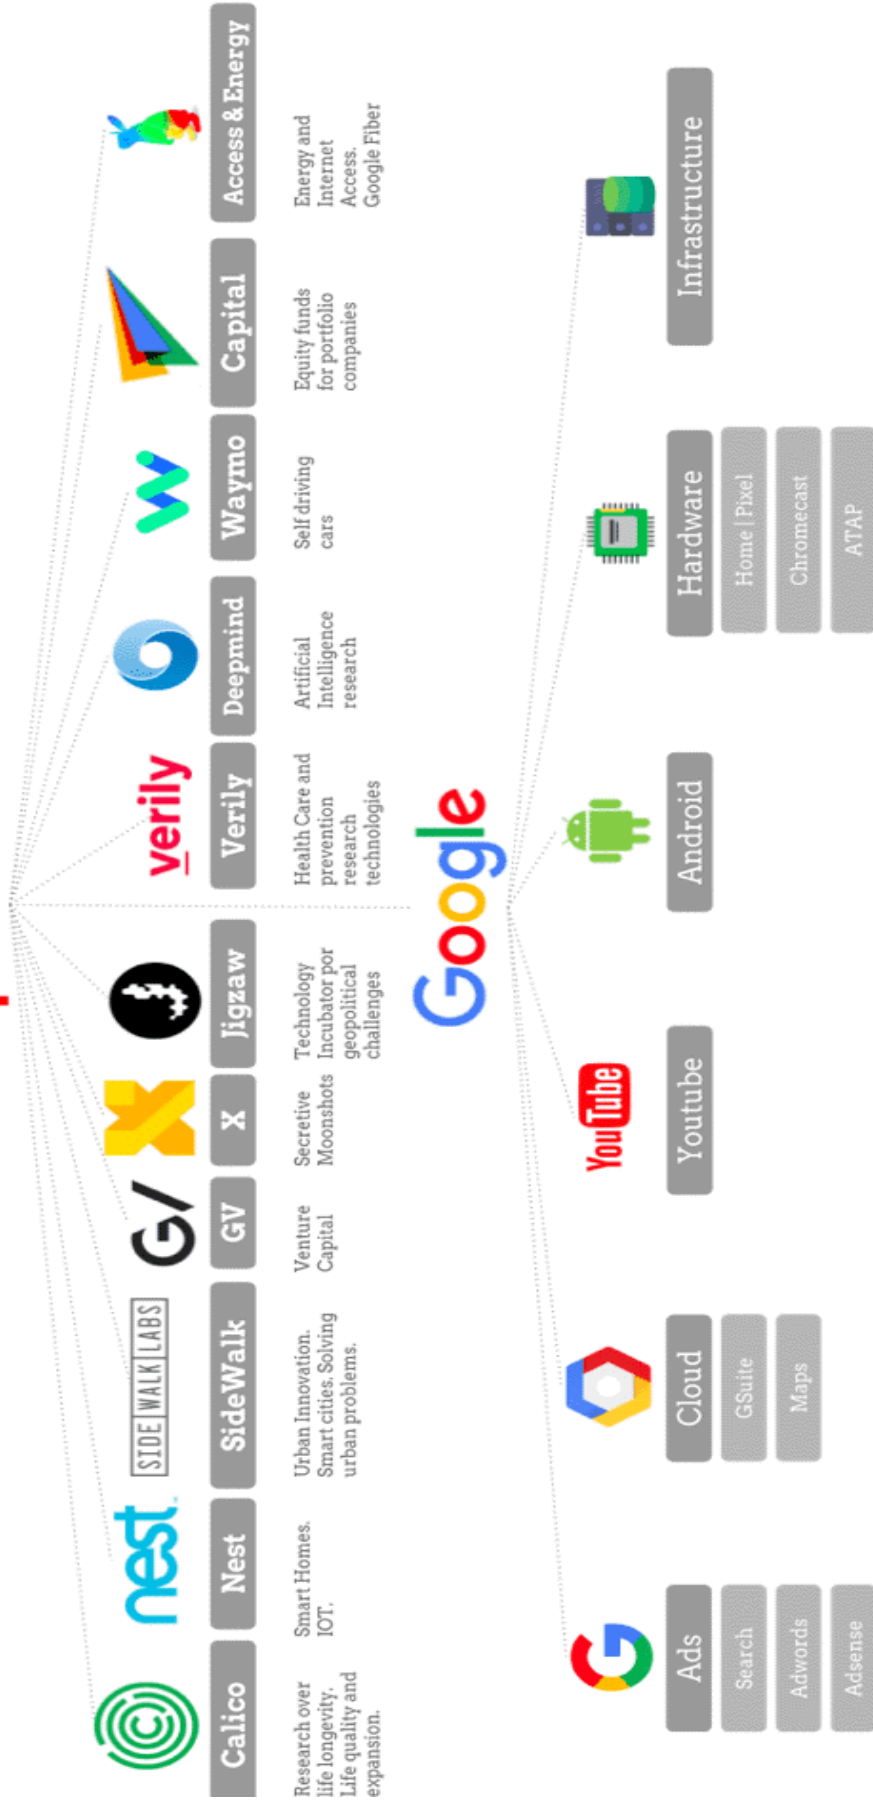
Access & Energy
Energy and Internet Access. Google Fiber

Capital
Equity funds for portfolio companies

Waymo
Self driving cars

Deepmind
Artificial Intelligence research

verily
Verily
Health Care and prevention research technologies

Jigzaw
Technology Incubator por geopolitical challenges

X
Secretive Moonshots

GV
Venture Capital

SIDE WALK LABS
SideWalk
Urban Innovation. Smart cities. Solving urban problems.

nest
Nest
Smart Homes. IOT.

Calico
Research over life longevity. Life quality and expansion.

Google

Infrastructure

Hardware
Home | Pixel
Chromecast
ATAP

Android

YouTube
Youtube

Cloud
GSuite
Maps

Ads
Search
Adwords
Adsense